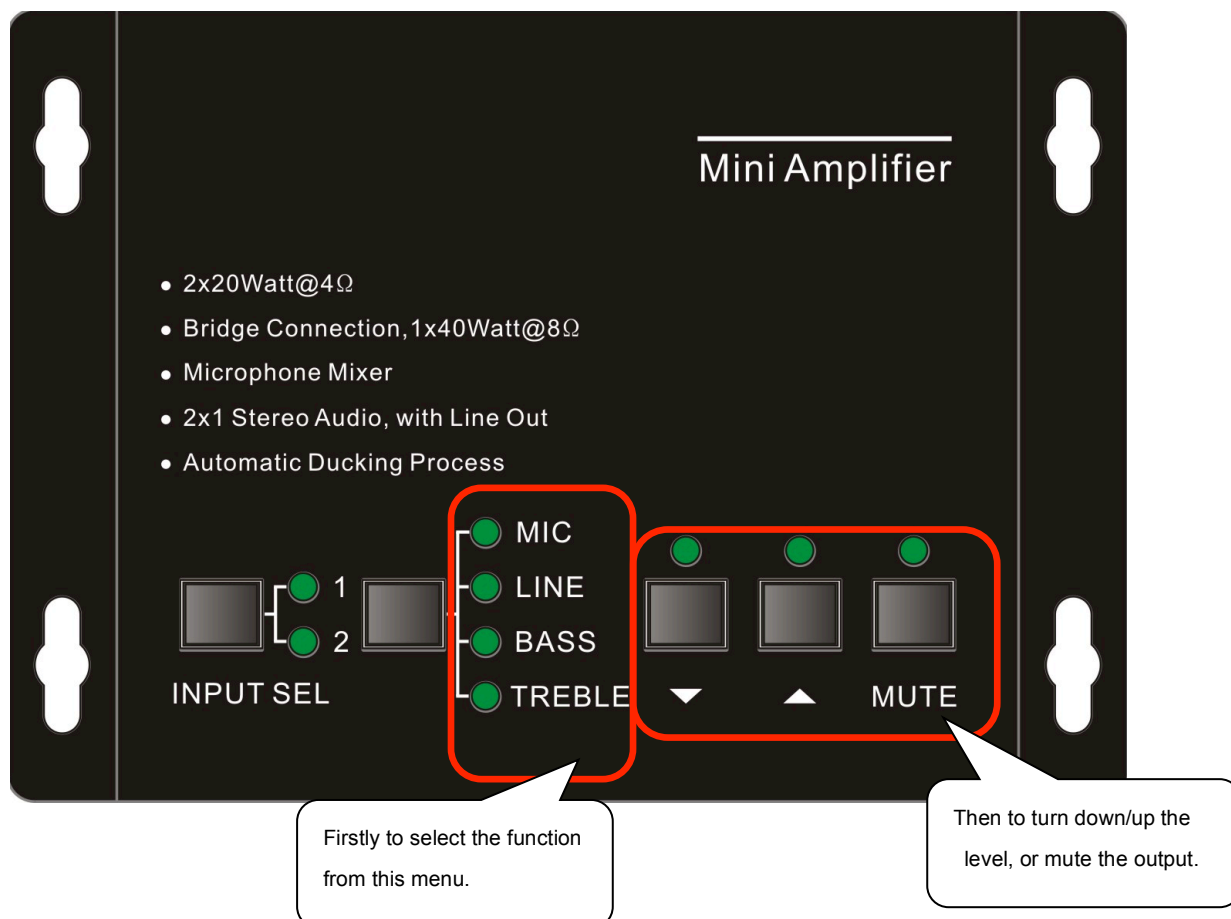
Mini Amplifier

• 2x20Watt@4Ω
• Bridge Connection,1x40Watt@8Ω
• Microphone Mixer
• 2x1 Stereo Audio, with Line Out
• Automatic Ducking Process

1
2
INPUT SEL

MIC
LINE
BASS
TREBLE

▼ ▲ MUTE

Firstly to select the function from this menu.

Then to turn down/up the level, or mute the output.